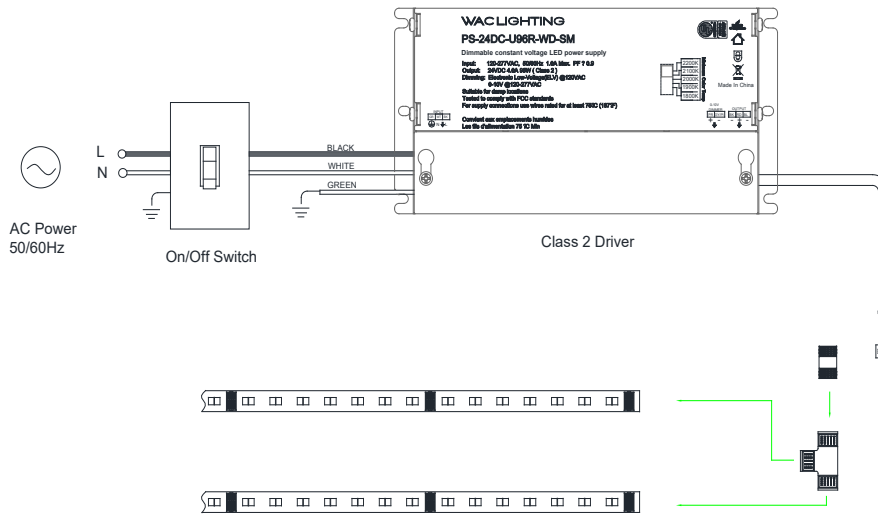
WAC LIGHTING
PS-24DC-U96R-WD-SM
Dimmable constant voltage LED power supply
Input: 120-277VAC, 50/60Hz 1.0A Max. PF ? 0.9
Output: 24VDC 4.0A 96W ( Class 2 )
Dimming: Electronic Low-Voltage(ELV) @120VAC
0-10V @120-277VAC
Suitable for damp locations
Tested to comply with FCC standards
For supply connections use wires rated for at least 75ºC (167ºF)
Convient aux emplacements humides
Les fils d'alimentation 75 ºC Min
2200K
2700K
3000K
3500K
5000K
Made In China
INPUT
0-10V
DIMMER
OUTPUT
L
N
AC Power
50/60Hz
On/Off Switch
BLACK
WHITE
GREEN
Class 2 Driver